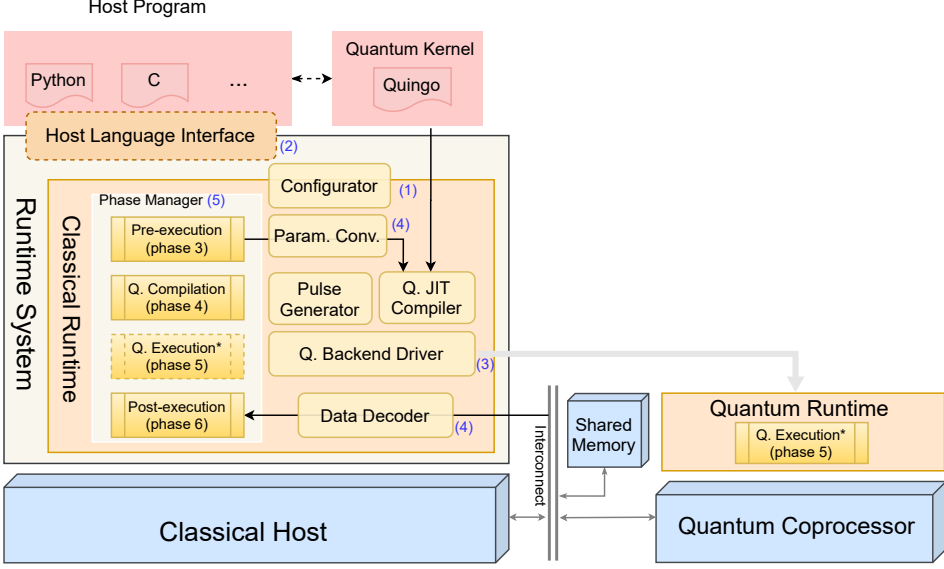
Host Program

Python

C

...

Quantum Kernel

Quingo

Host Language Interface

(2)

Runtime System

Classical Runtime

Phase Manager (5)

Pre-execution (phase 3)

Q. Compilation (phase 4)

Q. Execution* (phase 5)

Post-execution (phase 6)

Configurator

(1)

Param. Conv.

(4)

Pulse Generator

Q. JIT Compiler

Q. Backend Driver

(3)

Data Decoder

(4)

Interconnect

Shared Memory

Quantum Runtime

Q. Execution* (phase 5)

Classical Host

Quantum Coprocessor